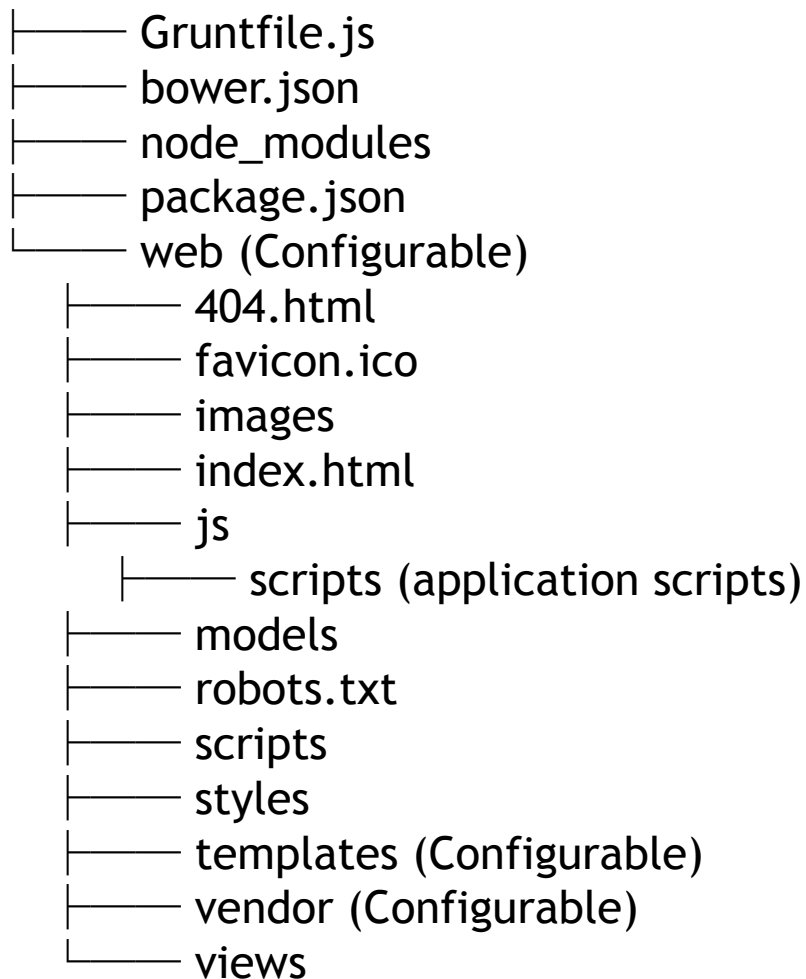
├── Gruntfile.js
├── bower.json
├── node_modules
├── package.json
└── web (Configurable)
 ├── 404.html
 ├── favicon.ico
 ├── images
 ├── index.html
 ├── js
  ├── scripts (application scripts)
 ├── models
 ├── robots.txt
 ├── scripts
 ├── styles
 ├── templates (Configurable)
 ├── vendor (Configurable)
 └── views